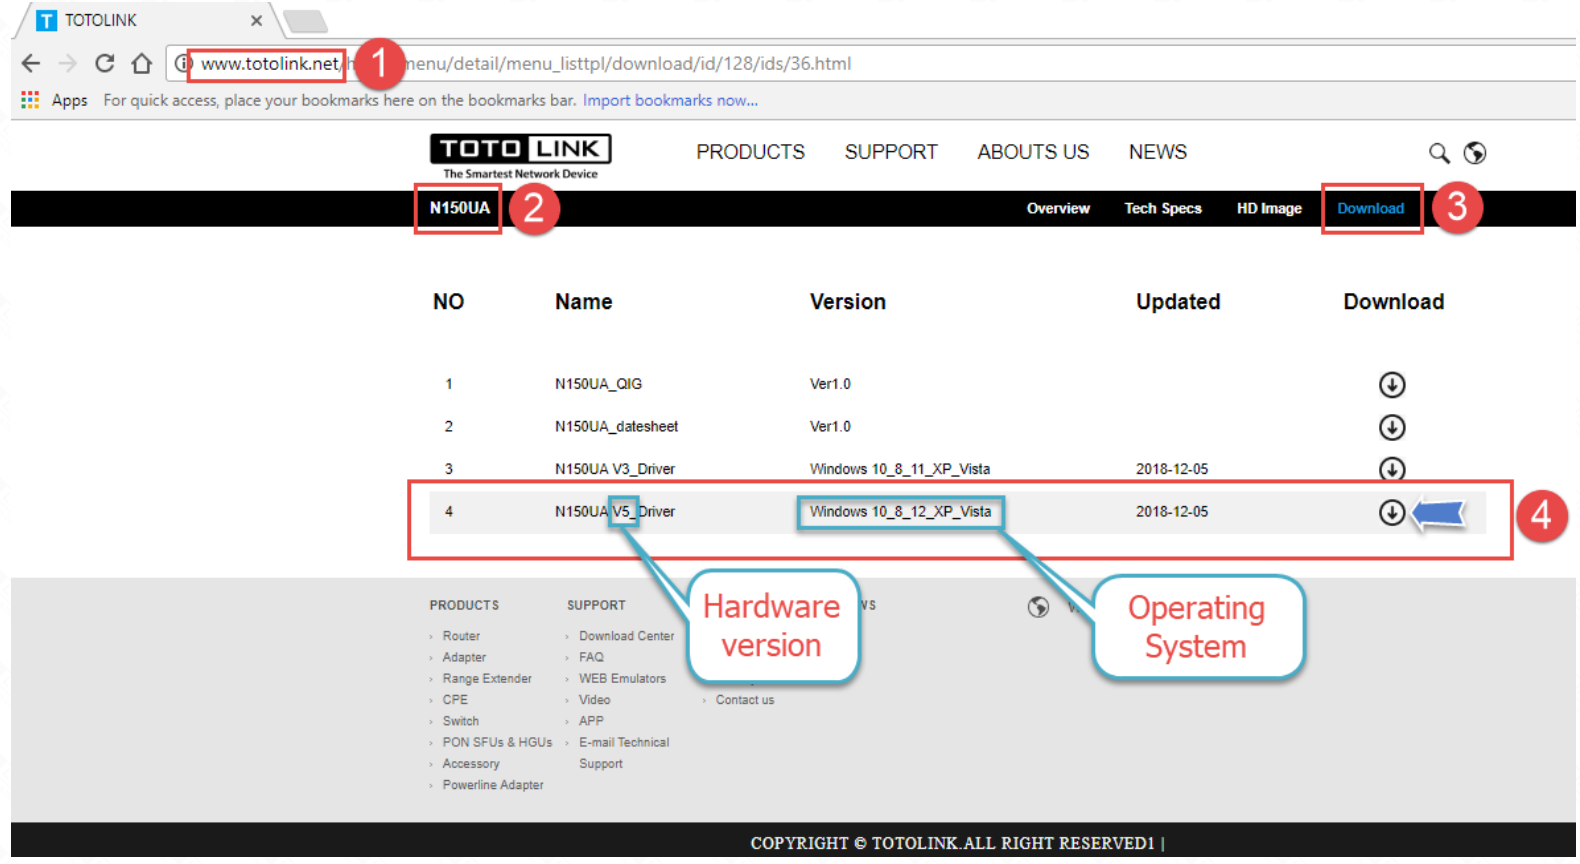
TOTOLINK

www.totolink.net/h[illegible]menu/detail/menu_listtpl/download/id/128/ids/36.html

1

Apps For quick access, place your bookmarks here on the bookmarks bar. Import bookmarks now...

TOTO LINK
The Smartest Network Device

PRODUCTS SUPPORT ABOUTS US NEWS

N150UA 2

Overview Tech Specs HD Image Download 3

| NO | Name | Version | Updated | Download |
|---|---|---|---|---|
| 1 | N150UA_QIG | Ver1.0 | | |
| 2 | N150UA_datesheet | Ver1.0 | | |
| 3 | N150UA V3_Driver | Windows 10_8_11_XP_Vista | 2018-12-05 | |
| 4 | N150UA V5_Driver | Windows 10_8_12_XP_Vista | 2018-12-05 | |

4

Hardware version

Operating System

PRODUCTS
Router
Adapter
Range Extender
CPE
Switch
PON SFUs & HGUs
Accessory
Powerline Adapter

SUPPORT
Download Center
FAQ
WEB Emulators
Video
APP
E-mail Technical Support

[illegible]S
Contact us

COPYRIGHT © TOTOLINK.ALL RIGHT RESERVED1 |